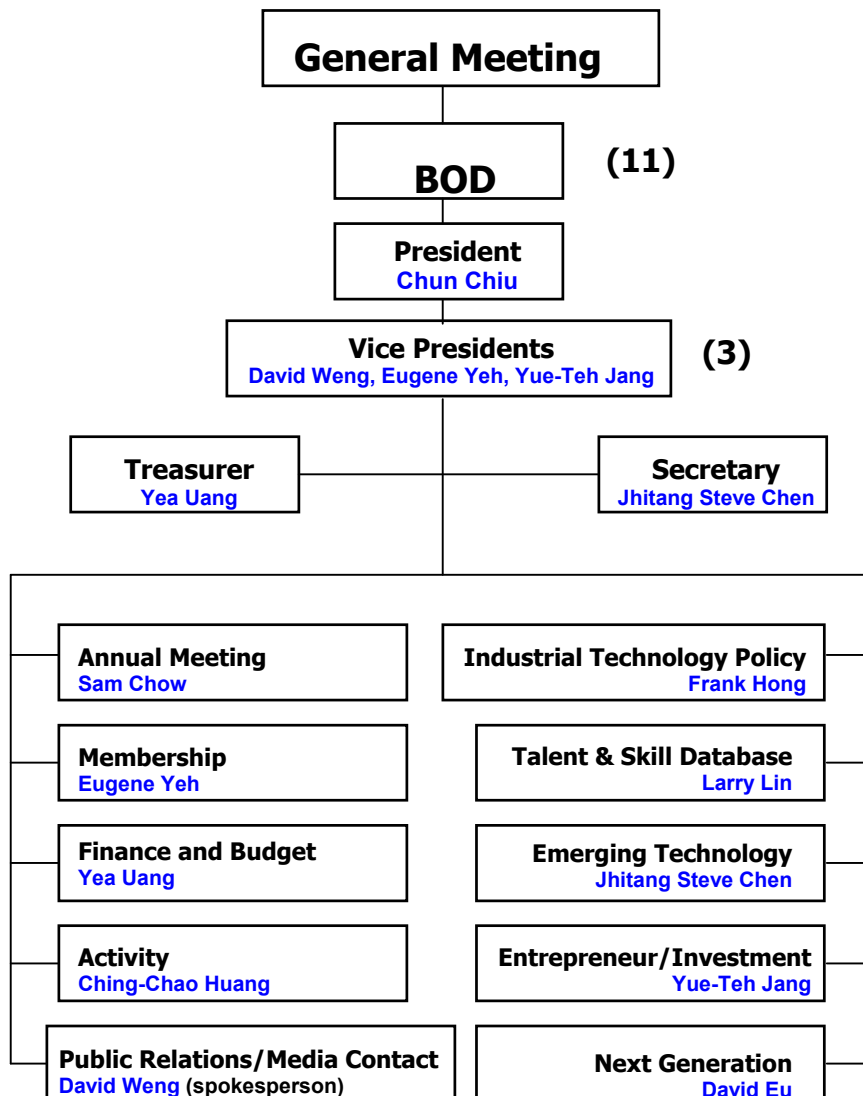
General Meeting

BOD

(11)

President
Chun Chiu

Vice Presidents
David Weng, Eugene Yeh, Yue-Teh Jang

(3)

Treasurer
Yea Uang

Secretary
Jhitang Steve Chen

Annual Meeting
Sam Chow

Membership
Eugene Yeh

Finance and Budget
Yea Uang

Activity
Ching-Chao Huang

Public Relations/Media Contact
David Weng (spokesperson)

Industrial Technology Policy
Frank Hong

Talent & Skill Database
Larry Lin

Emerging Technology
Jhitang Steve Chen

Entrepreneur/Investment
Yue-Teh Jang

Next Generation
David Eu